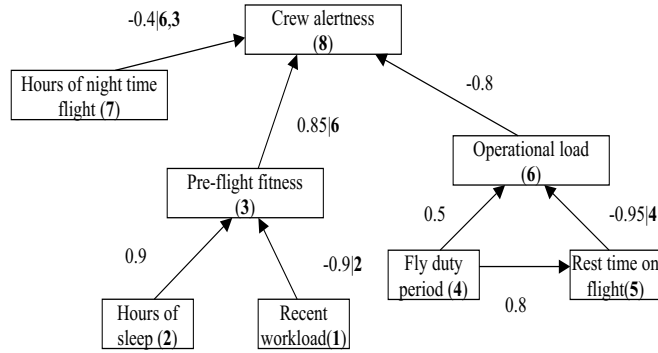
Crew alertness (8)

-0.4|6,3

Hours of night time flight (7)

-0.8

0.85|6

Operational load (6)

Pre-flight fitness (3)

0.5

-0.95|4

0.9

-0.9|2

Fly duty period (4)

Rest time on flight(5)

0.8

Hours of sleep (2)

Recent workload(1)